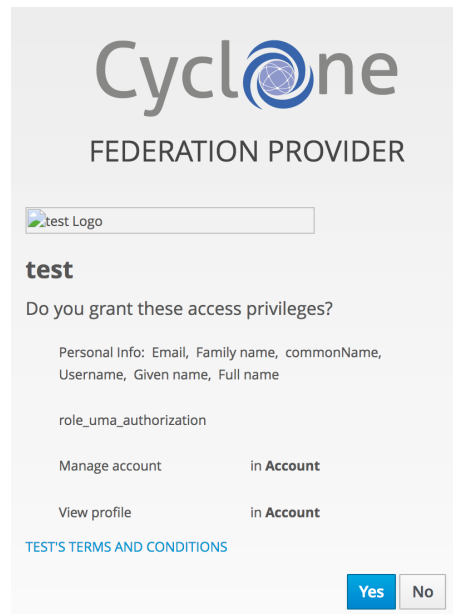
Cyclone

FEDERATION PROVIDER

test Logo

test

Do you grant these access privileges?

Personal Info: Email, Family name, commonName, Username, Given name, Full name

role_uma_authorization

Manage account in Account

View profile in Account

TEST'S TERMS AND CONDITIONS

Yes No